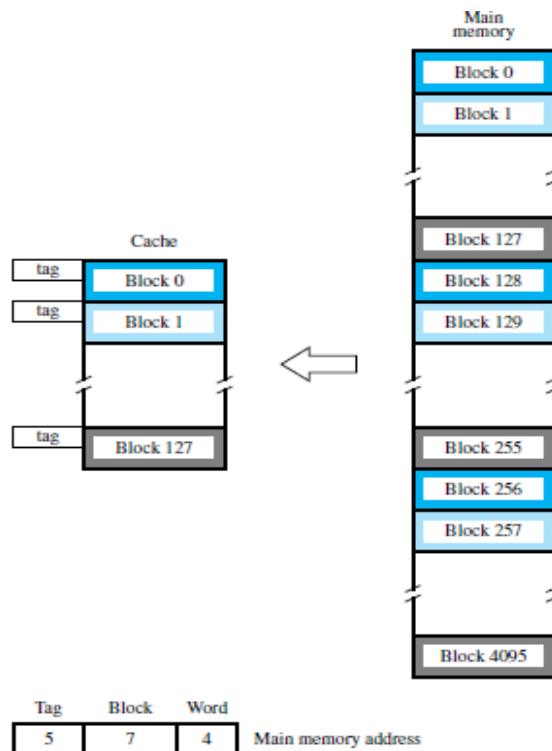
Main memory

Block 0

Block 1

Block 127

Block 128

Block 129

Block 255

Block 256

Block 257

Block 4095

Cache

tag

Block 0

tag

Block 1

tag

Block 127

| Tag | Block | Word |
|---|---|---|
| 5 | 7 | 4 |

Main memory address